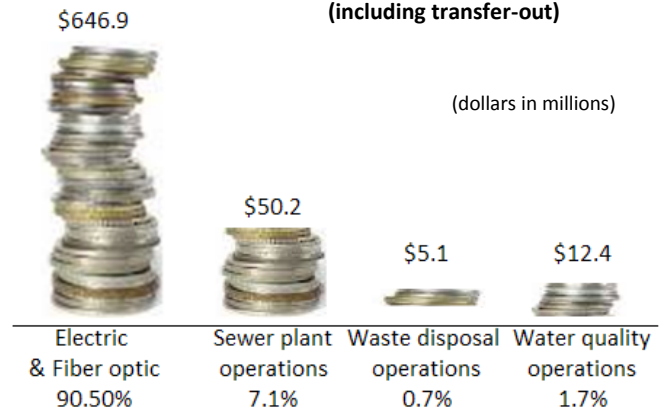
$646.9

(including transfer-out)

(dollars in millions)

$50.2

$5.1

$12.4

| Electric & Fiber optic 90.50% | Sewer plant operations 7.1% | Waste disposal operations 0.7% | Water quality operations 1.7% |
|---|---|---|---|